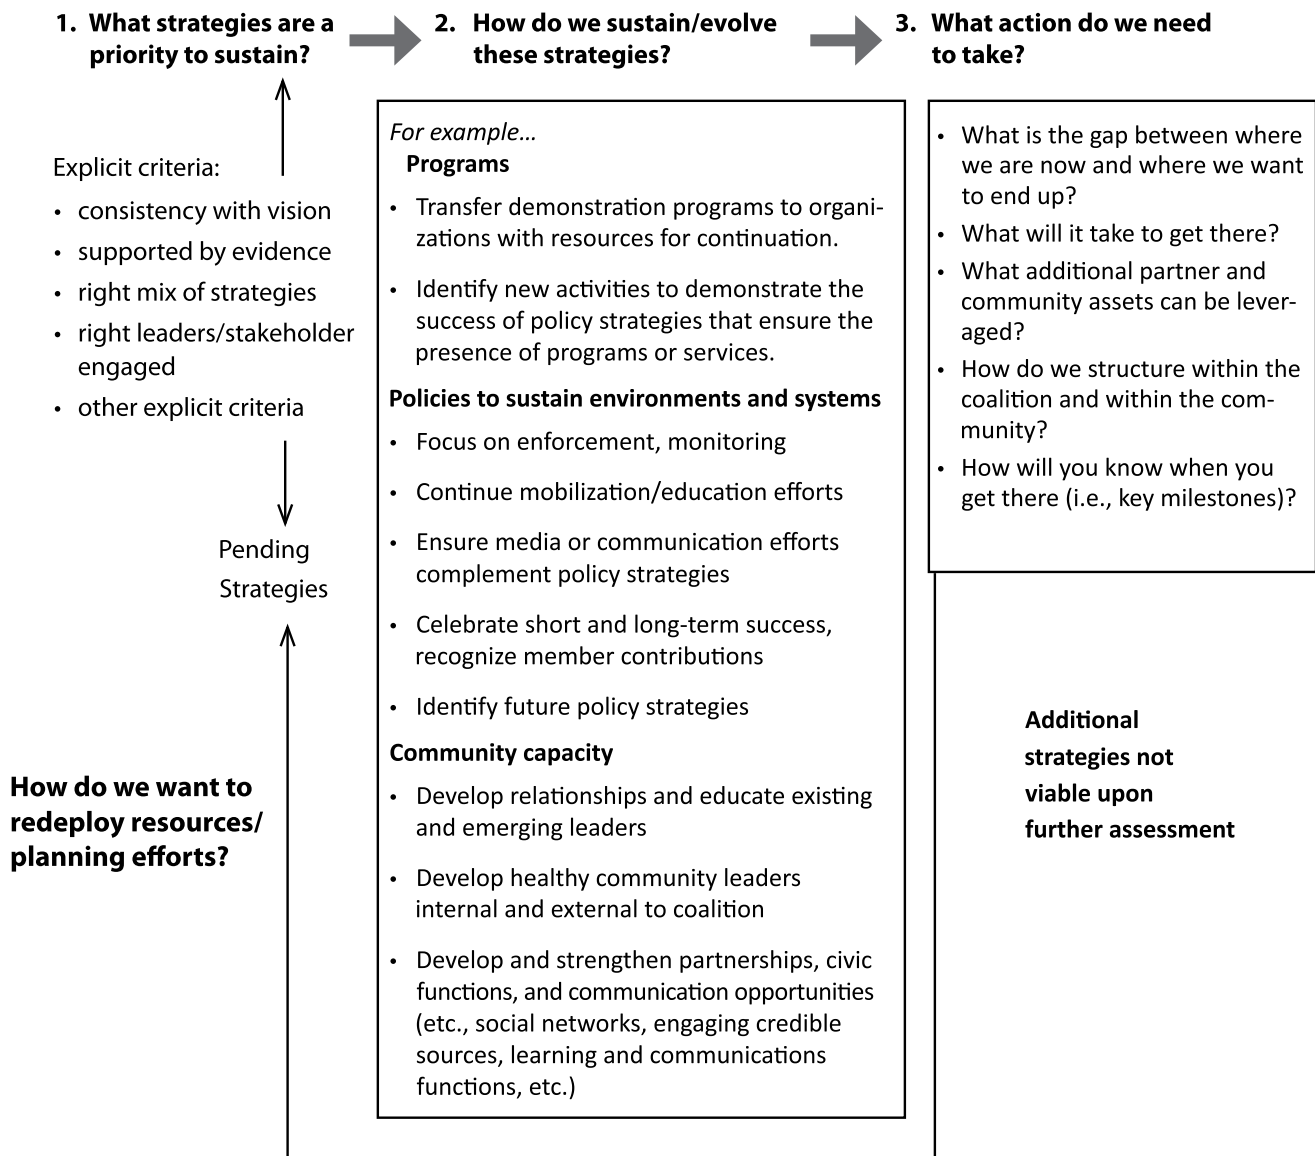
1. What strategies are a priority to sustain?

2. How do we sustain/evolve these strategies?

3. What action do we need to take?

Explicit criteria:
• consistency with vision
• supported by evidence
• right mix of strategies
• right leaders/stakeholder engaged
• other explicit criteria

Pending Strategies

How do we want to redeploy resources/ planning efforts?

For example…
Programs
• Transfer demonstration programs to organizations with resources for continuation.
• Identify new activities to demonstrate the success of policy strategies that ensure the presence of programs or services.
Policies to sustain environments and systems
• Focus on enforcement, monitoring
• Continue mobilization/education efforts
• Ensure media or communication efforts complement policy strategies
• Celebrate short and long-term success, recognize member contributions
• Identify future policy strategies
Community capacity
• Develop relationships and educate existing and emerging leaders
• Develop healthy community leaders internal and external to coalition
• Develop and strengthen partnerships, civic functions, and communication opportunities (etc., social networks, engaging credible sources, learning and communications functions, etc.)

• What is the gap between where we are now and where we want to end up?
• What will it take to get there?
• What additional partner and community assets can be leveraged?
• How do we structure within the coalition and within the community?
• How will you know when you get there (i.e., key milestones)?

Additional strategies not viable upon further assessment